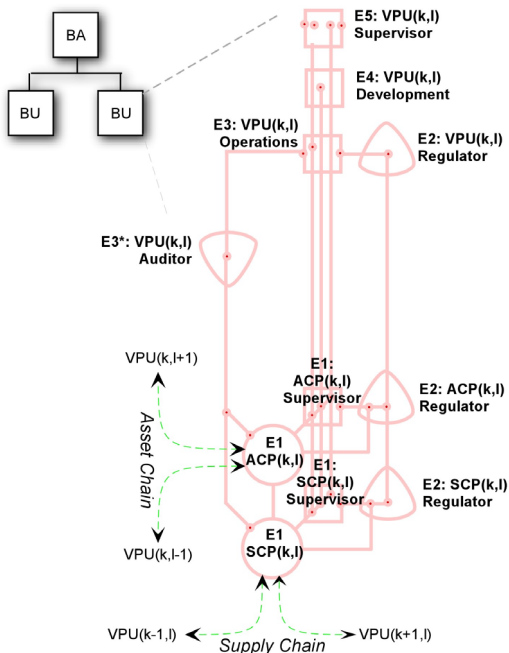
BA

BU

BU

E5: VPU(k,l)
Supervisor

E4: VPU(k,l)
Development

E3: VPU(k,l)
Operations

E2: VPU(k,l)
Regulator

E3*: VPU(k,l)
Auditor

VPU(k,l+1)

Asset Chain

E1:
ACP(k,l)
Supervisor

E2: ACP(k,l)
Regulator

E1
ACP(k,l)

E1:
SCP(k,l)
Supervisor

E2: SCP(k,l)
Regulator

VPU(k,l-1)

E1
SCP(k,l)

VPU(k-1,l)

Supply Chain

VPU(k+1,l)